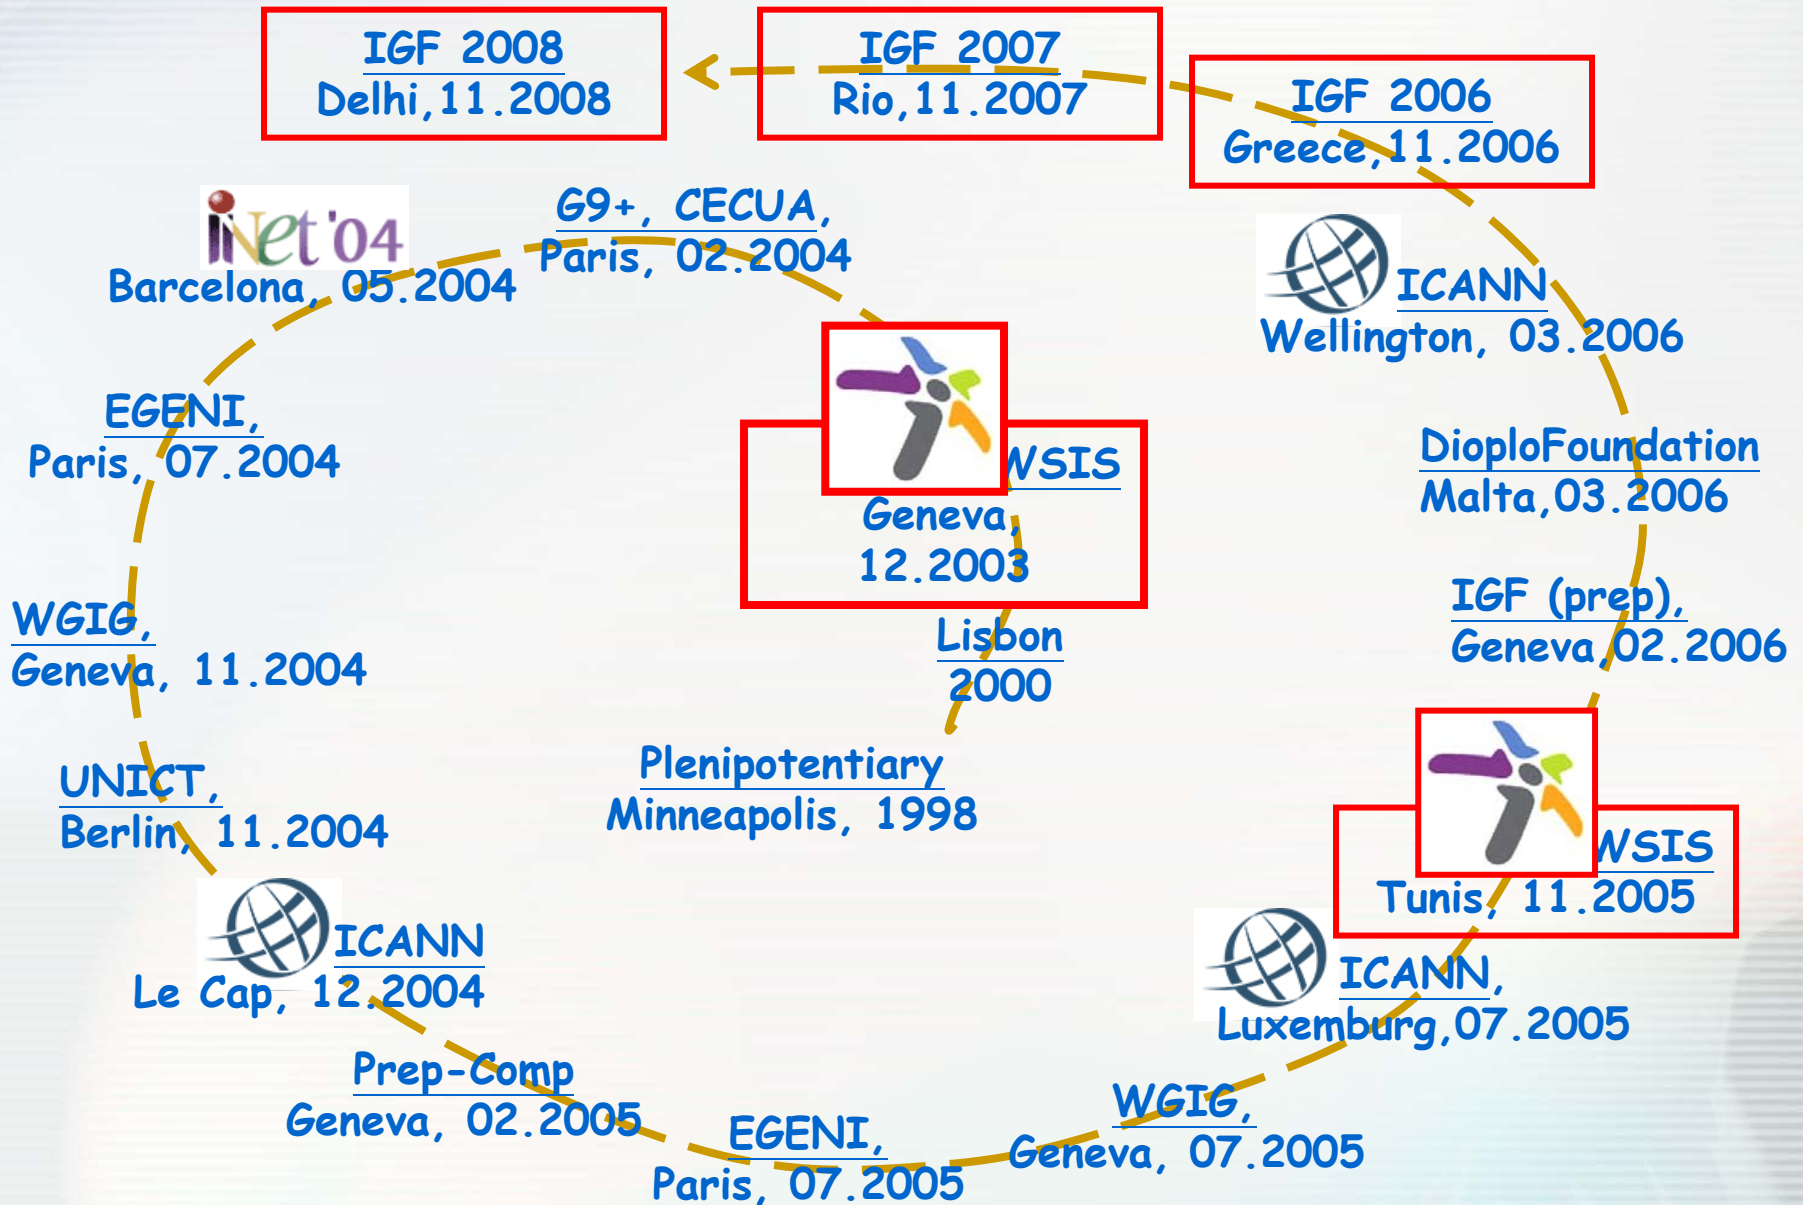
IGF 2008
Delhi,11.2008

IGF 2007
Rio,11.2007

IGF 2006
Greece,11.2006

iNet'04
Barcelona, 05.2004

G9+, CECUA,
Paris, 02.2004

ICANN
Wellington, 03.2006

EGENI,
Paris, 07.2004

WSIS
Geneva,
12.2003

DioploFoundation
Malta,03.2006

IGF (prep),
Geneva,02.2006

WGIG,
Geneva, 11.2004

Lisbon
2000

Plenipotentiary
Minneapolis, 1998

UNICT,
Berlin, 11.2004

WSIS
Tunis, 11.2005

ICANN
Le Cap, 12.2004

ICANN,
Luxemburg,07.2005

Prep-Comp
Geneva, 02.2005

EGENI,
Paris, 07.2005

WGIG,
Geneva, 07.2005